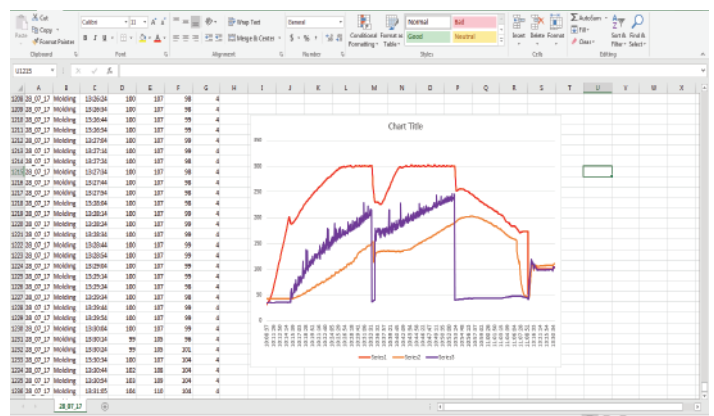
Cut
Copy
Format Painter
Paste
Clipboard
Calibri
11
A A
B I U
Font
Wrap Text
Merge & Center
Alignment
General
$ % ,
Number
Conditional Formatting
Format as Table
Normal
Bad
Good
Neutral
Styles
Insert
Delete
Format
Cells
AutoSum
Fill
Clear
Sort & Filter
Find & Select
Editing

U1225

| | A | B | C | D | E | F | G |
|---|---|---|---|---|---|---|---|
| 1208 | 28_07_17 | Molding | 15:26:24 | 180 | 187 | 98 | 4 |
| 1209 | 28_07_17 | Molding | 15:26:34 | 180 | 187 | 98 | 4 |
| 1210 | 28_07_17 | Molding | 15:26:44 | 180 | 187 | 99 | 4 |
| 1211 | 28_07_17 | Molding | 15:26:54 | 180 | 187 | 98 | 4 |
| 1212 | 28_07_17 | Molding | 15:27:04 | 180 | 187 | 99 | 4 |
| 1213 | 28_07_17 | Molding | 15:27:14 | 180 | 187 | 98 | 4 |
| 1214 | 28_07_17 | Molding | 15:27:24 | 180 | 187 | 99 | 4 |
| 1215 | 28_07_17 | Molding | 15:27:34 | 180 | 187 | 98 | 4 |
| 1216 | 28_07_17 | Molding | 15:27:44 | 180 | 187 | 98 | 4 |
| 1217 | 28_07_17 | Molding | 15:27:54 | 180 | 187 | 98 | 4 |
| 1218 | 28_07_17 | Molding | 15:28:04 | 180 | 187 | 98 | 4 |
| 1219 | 28_07_17 | Molding | 15:28:14 | 180 | 187 | 98 | 4 |
| 1220 | 28_07_17 | Molding | 15:28:24 | 180 | 187 | 98 | 4 |
| 1221 | 28_07_17 | Molding | 15:28:34 | 180 | 187 | 98 | 4 |
| 1222 | 28_07_17 | Molding | 15:28:44 | 180 | 187 | 98 | 4 |
| 1223 | 28_07_17 | Molding | 15:28:54 | 180 | 187 | 99 | 4 |
| 1224 | 28_07_17 | Molding | 15:29:04 | 180 | 187 | 99 | 4 |
| 1225 | 28_07_17 | Molding | 15:29:14 | 180 | 187 | 98 | 4 |
| 1226 | 28_07_17 | Molding | 15:29:24 | 180 | 187 | 98 | 4 |
| 1227 | 28_07_17 | Molding | 15:29:34 | 180 | 187 | 98 | 4 |
| 1228 | 28_07_17 | Molding | 15:29:44 | 180 | 187 | 98 | 4 |
| 1229 | 28_07_17 | Molding | 15:29:54 | 180 | 187 | 98 | 4 |
| 1230 | 28_07_17 | Molding | 15:30:04 | 180 | 187 | 99 | 4 |
| 1231 | 28_07_17 | Molding | 15:30:14 | 99 | 189 | 99 | 4 |
| 1232 | 28_07_17 | Molding | 15:30:24 | 99 | 189 | 101 | 4 |
| 1233 | 28_07_17 | Molding | 15:30:34 | 180 | 187 | 104 | 4 |
| 1234 | 28_07_17 | Molding | 15:30:44 | 182 | 188 | 104 | 4 |
| 1235 | 28_07_17 | Molding | 15:30:54 | 183 | 188 | 104 | 4 |
| 1236 | 28_07_17 | Molding | 15:31:05 | 184 | 118 | 104 | 4 |

Chart Title
350
300
250
200
150
100
50
0
Series1
Series2
Series3

28_07_17